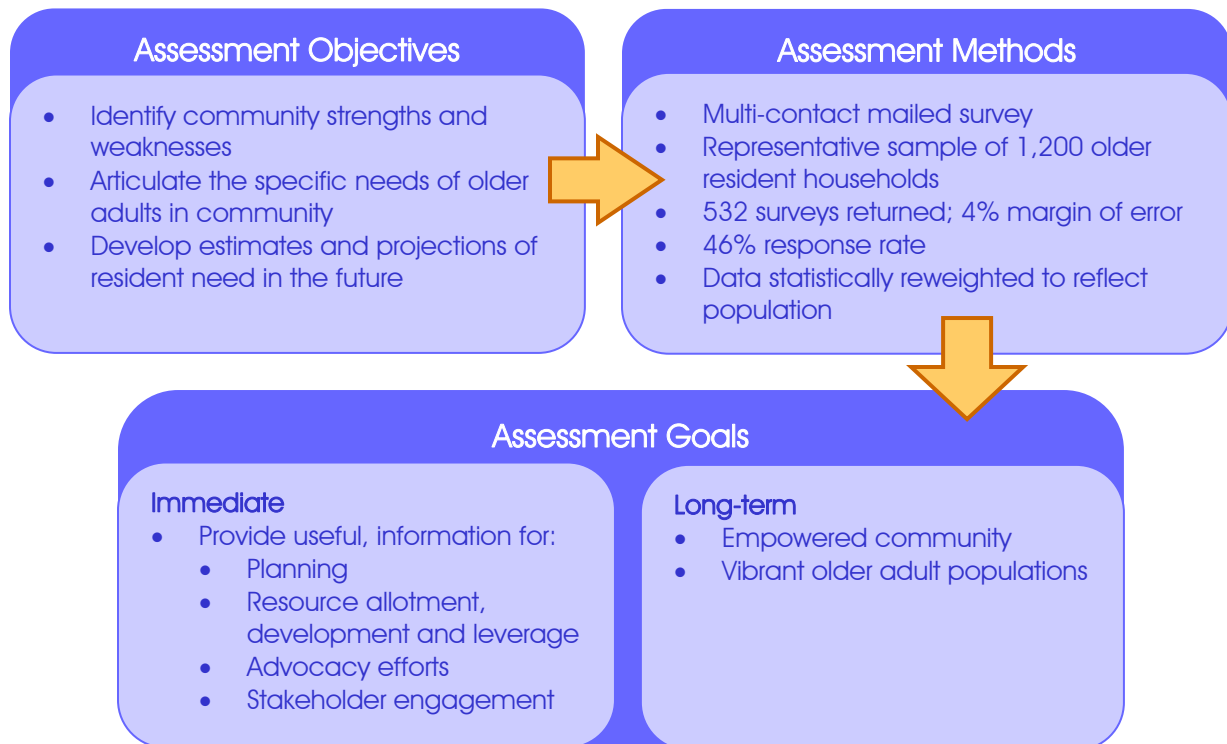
Assessment Objectives

- Identify community strengths and weaknesses
- Articulate the specific needs of older adults in community
- Develop estimates and projections of resident need in the future

Assessment Methods

- Multi-contact mailed survey
- Representative sample of 1,200 older resident households
- 532 surveys returned; 4% margin of error
- 46% response rate
- Data statistically reweighted to reflect population

Assessment Goals

Immediate
- Provide useful, information for:
  - Planning
  - Resource allotment, development and leverage
  - Advocacy efforts
  - Stakeholder engagement

Long-term
- Empowered community
- Vibrant older adult populations